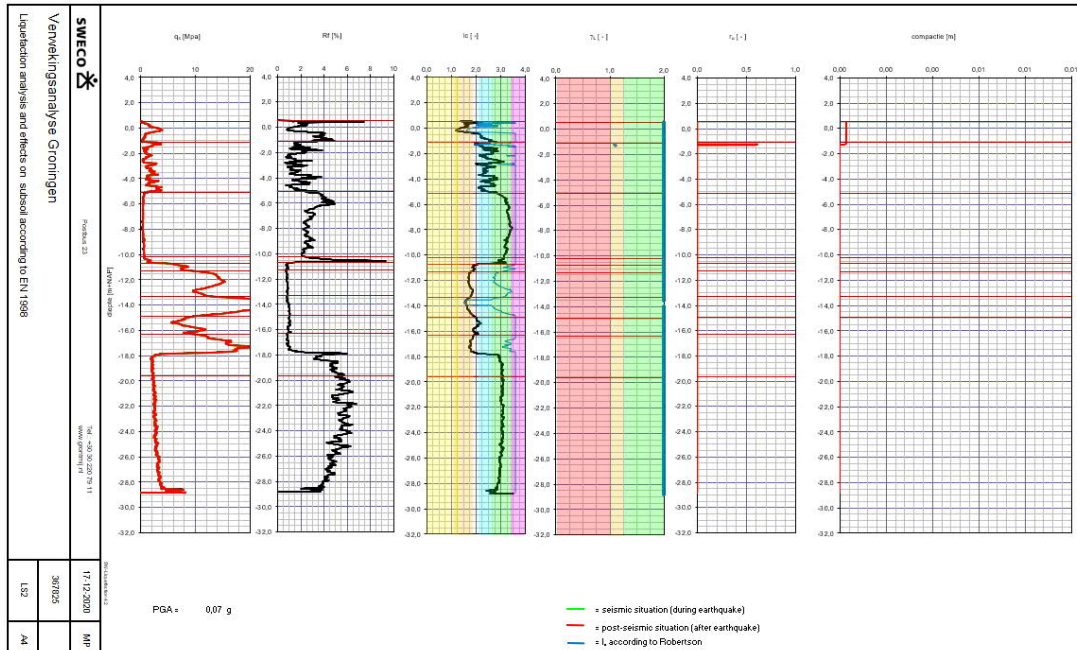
SWECO

Verwekingsanalyse Groningen

Liquefaction analysis and effects on subsoil according to EN 1998

Postbus 23

Tel. +30 30 220 79 11
www.grontmij.nl

17-12-2020

367825

LS2

MP

A4

Diepte [m t.o.v. NAP]

$q_c$ [Mpa]

0 10 20

Rf [%]

0 2 4 6 8 10

Ic [ - ]

0,0 1,0 2,0 3,0 4,0

$\gamma_L$ [ - ]

0,0 1,0 2,0

$r_u$ [ - ]

0,0 0,5 1,0

compactie [m]

0,00 0,00 0,00 0,01 0,01 0,01

4,0 2,0 0,0 -2,0 -4,0 -6,0 -8,0 -10,0 -12,0 -14,0 -16,0 -18,0 -20,0 -22,0 -24,0 -26,0 -28,0 -30,0 -32,0

PGA = 0,07 g

= seismic situation (during earthquake)

= post-seismic situation (after earthquake)

= $I_c$ according to Robertson